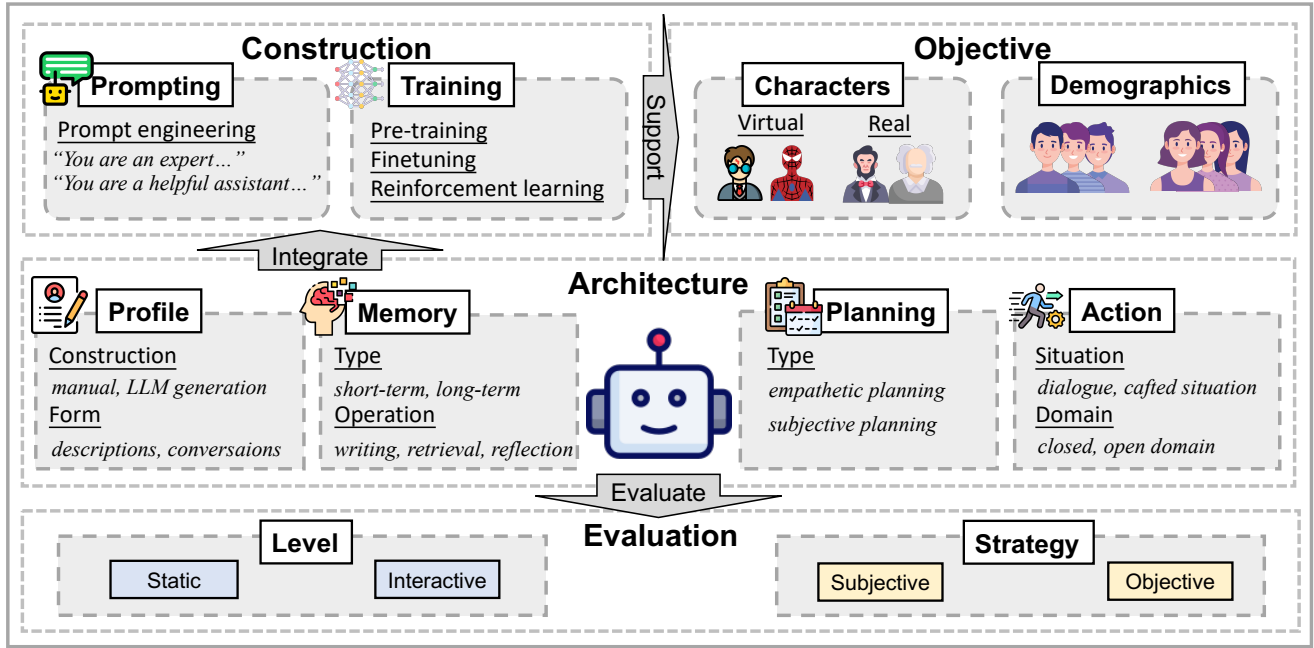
Construction

Prompting

Prompt engineering
"You are an expert…"
"You are a helpful assistant…"

Training

Pre-training
Finetuning
Reinforcement learning

Support

Objective

Characters

Virtual
Real

Demographics

Integrate

Architecture

Profile

Construction
manual, LLM generation
Form
descriptions, conversaions

Memory

Type
short-term, long-term
Operation
writing, retrieval, reflection

Planning

Type
empathetic planning
subjective planning

Action

Situation
dialogue, cafted situation
Domain
closed, open domain

Evaluate

Evaluation

Level

Static
Interactive

Strategy

Subjective
Objective